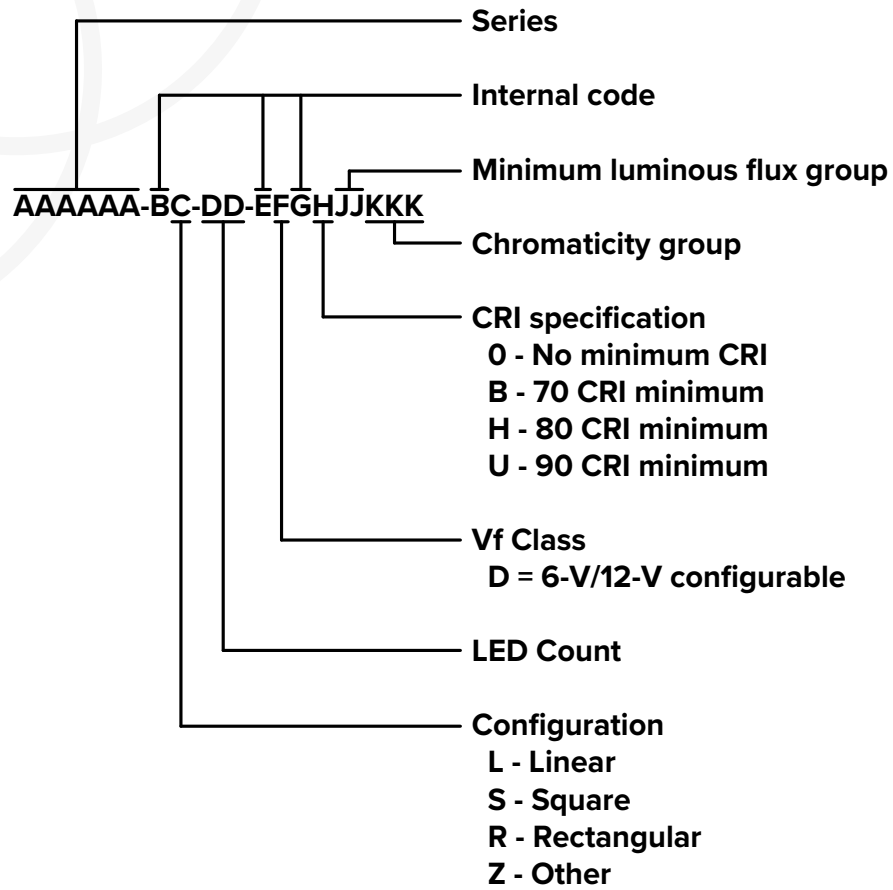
AAAAAA-BC-DD-EFGHJJKKK

Series

Internal code

Minimum luminous flux group

Chromaticity group

CRI specification
0 - No minimum CRI
B - 70 CRI minimum
H - 80 CRI minimum
U - 90 CRI minimum

Vf Class
D = 6-V/12-V configurable

LED Count

Configuration
L - Linear
S - Square
R - Rectangular
Z - Other